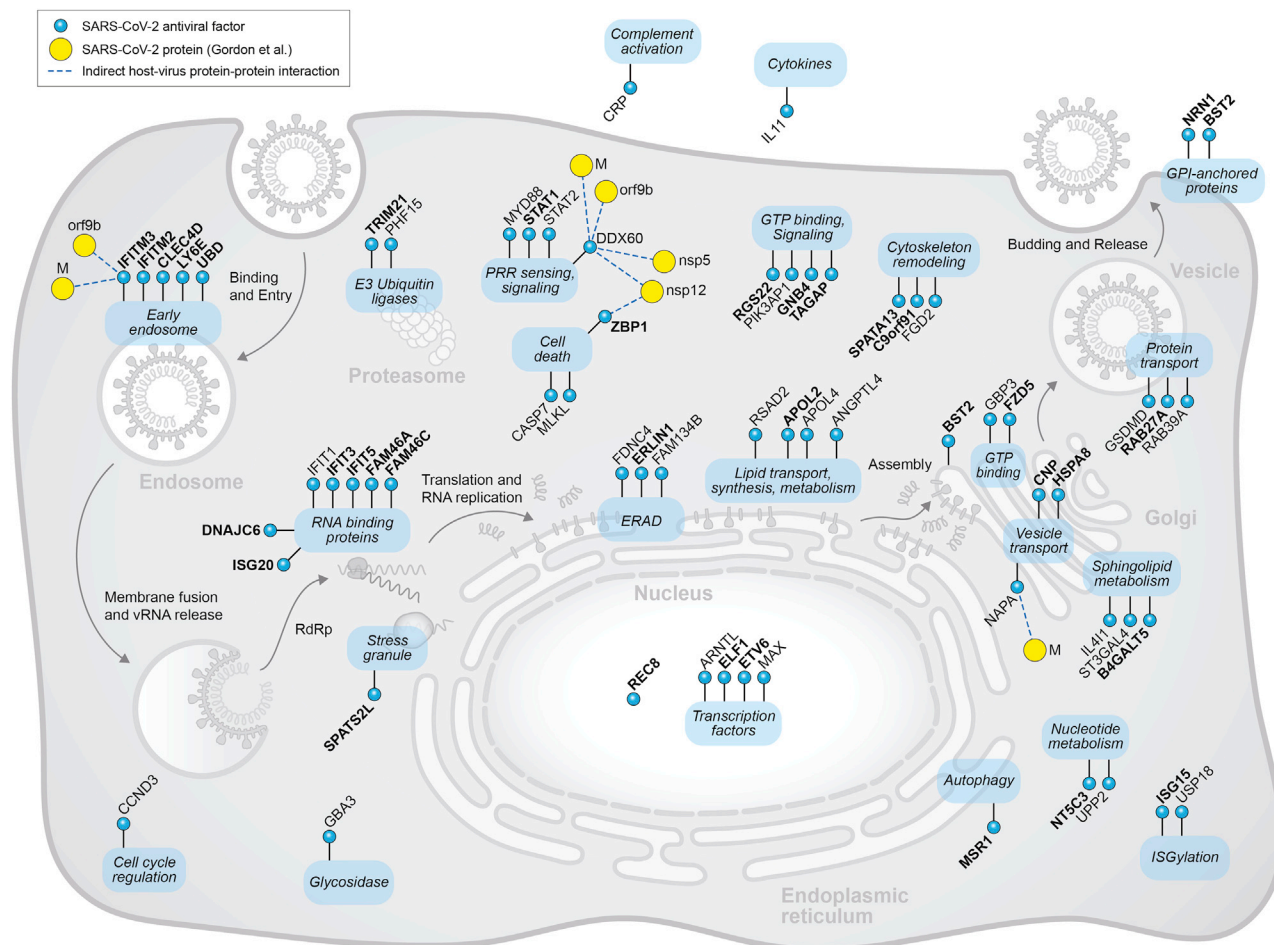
SARS-CoV-2 antiviral factor
SARS-CoV-2 protein (Gordon et al.)
Indirect host-virus protein-protein interaction

Complement activation
CRP

Cytokines
IL11

NRN1
BST2
GPI-anchored proteins

Budding and Release

Vesicle

orf9b
M
IFITM3
IFITM2
CLEC4D
LY6E
UBD
Early endosome

Binding and Entry

TRIM21
PHF15
E3 Ubiquitin ligases

Proteasome

M
orf9b
MYD88
STAT1
STAT2
DDX60
nsp5
nsp12
PRR sensing, signaling
ZBP1
Cell death
CASP7
MLKL

GTP binding, Signaling
RGS22
PIK3AP1
GNB4
TAGAP

Cytoskeleton remodeling
SPATA13
C9orf91
FGD2

Protein transport
GSDMD
RAB27A
RAB39A

Endosome

IFIT1
IFIT3
IFIT5
FAM46A
FAM46C
DNAJC6
RNA binding proteins
ISG20

Translation and RNA replication

FDNC4
ERLIN1
FAM134B
ERAD

RSAD2
APOL2
APOL4
ANGPTL4
Lipid transport, synthesis, metabolism

Assembly
BST2
GBP3
FZD5
GTP binding
CNP
HSPA8
Golgi
Vesicle transport
NAPA
M
Sphingolipid metabolism
IL4I1
ST3GAL4
B4GALT5

Membrane fusion and vRNA release

RdRp

Nucleus

Stress granule
SPATS2L

REC8

ARNTL
ELF1
ETV6
MAX
Transcription factors

Nucleotide metabolism
NT5C3
UPP2

Autophagy
MSR1

ISG15
USP18
ISGylation

CCND3
Cell cycle regulation

GBA3
Glycosidase

Endoplasmic reticulum